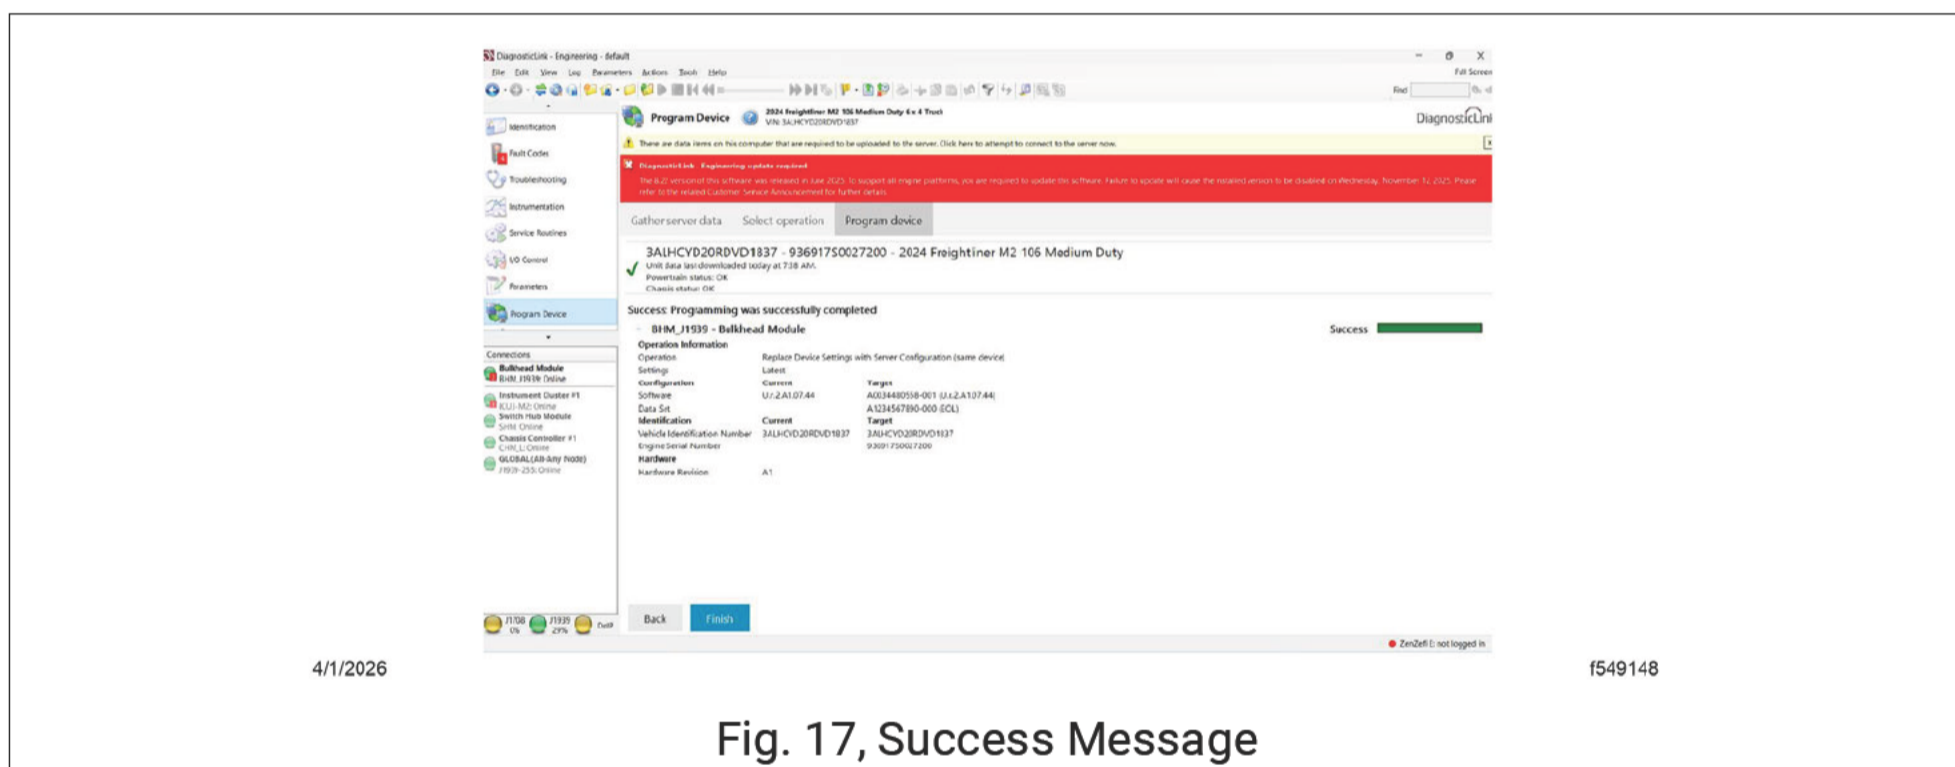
DiagnosticLink - Engineering - default

File Edit View Log Parameters Actions Tools Help

Full Screen

Find

Identification

Fault Codes

Troubleshooting

Instrumentation

Service Routines

I/O Control

Parameters

Program Device

Connections

Bulkhead Module
BHM_J1939: Online

Instrument Cluster #1
ICU-M2: Online

Switch Hub Module
SHM: Online

Chassis Controller #1
CHM_L: Online

GLOBAL(All-Any Node)
J1939-255: Online

J1708 0%

J1939 27%

DoIP

Program Device

2024 Freightliner M2 106 Medium Duty 6x4 Truck
VIN: 3ALHCYD20RDVD1837

DiagnosticLink

There are data items on this computer that are required to be uploaded to the server. Click here to attempt to connect to the server now.

DiagnosticLink - Engineering update required

The 8.27 version of this software was released in June 2025. To support all engine platforms, you are required to update the software. Failure to update will cause the installed version to be disabled on Wednesday, November 12, 2025. Please refer to the related Customer Service Announcement for further details.

Gather server data

Select operation

Program device

3ALHCYD20RDVD1837 - 936917S0027200 - 2024 Freightliner M2 106 Medium Duty

Unit data last downloaded today at 7:38 AM.

Powertrain status: OK

Chassis status: OK

Success: Programming was successfully completed

BHM_J1939 - Bulkhead Module

Success

Operation Information

Operation Replace Device Settings with Server Configuration (same device)

Settings Latest

Configuration Current Target

Software U.r.2.A1.07.44 A0034480558-001 (U.r.2.A107.44)

Data Set A1234567890-000 (ECL)

Identification Current Target

Vehicle Identification Number 3ALHCYD20RDVD1837 3ALHCYD20RDVD1837

Engine Serial Number 936917S0027200

Hardware

Hardware Revision A1

Back

Finish

ZenZefi: not logged in

4/1/2026

f549148

Fig. 17, Success Message